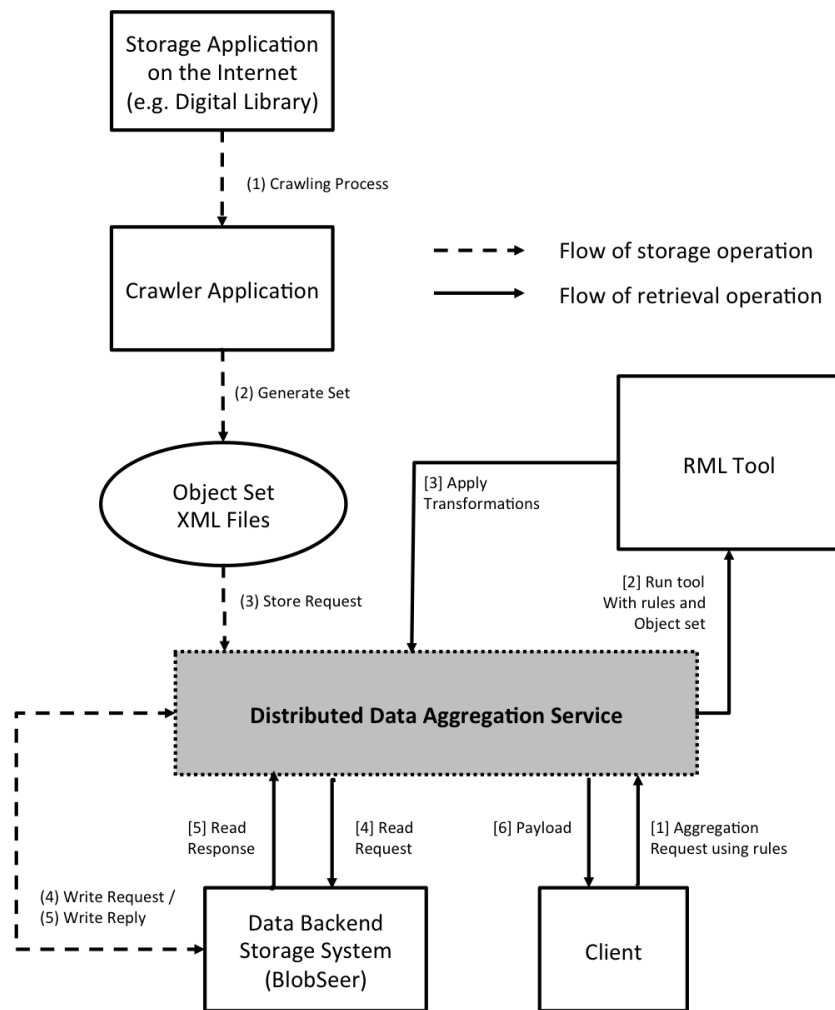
Storage Application on the Internet (e.g. Digital Library)

(1) Crawling Process

Crawler Application

Flow of storage operation

Flow of retrieval operation

(2) Generate Set

RML Tool

Object Set XML Files

[3] Apply Transformations

[2] Run tool With rules and Object set

(3) Store Request

Distributed Data Aggregation Service

[5] Read Response

[4] Read Request

[6] Payload

[1] Aggregation Request using rules

(4) Write Request / (5) Write Reply

Data Backend Storage System (BlobSeer)

Client